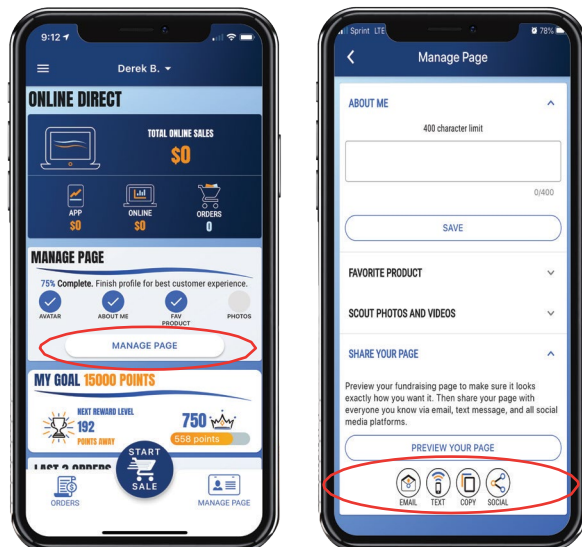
9:12

Derek B.

ONLINE DIRECT

TOTAL ONLINE SALES

$0

APP
$0

ONLINE
$0

ORDERS
0

MANAGE PAGE

75% Complete. Finish profile for best customer experience.

AVATAR

ABOUT ME

FAV PRODUCT

PHOTOS

MANAGE PAGE

MY GOAL 15000 POINTS

NEXT REWARD LEVEL
192
POINTS AWAY

750

558 points

LAST 3 ORDERS

START SALE

ORDERS

MANAGE PAGE

Sprint LTE

78%

Manage Page

ABOUT ME

400 character limit

0/400

SAVE

FAVORITE PRODUCT

SCOUT PHOTOS AND VIDEOS

SHARE YOUR PAGE

Preview your fundraising page to make sure it looks exactly how you want it. Then share your page with everyone you know via email, text message, and all social media platforms.

PREVIEW YOUR PAGE

EMAIL

TEXT

COPY

SOCIAL